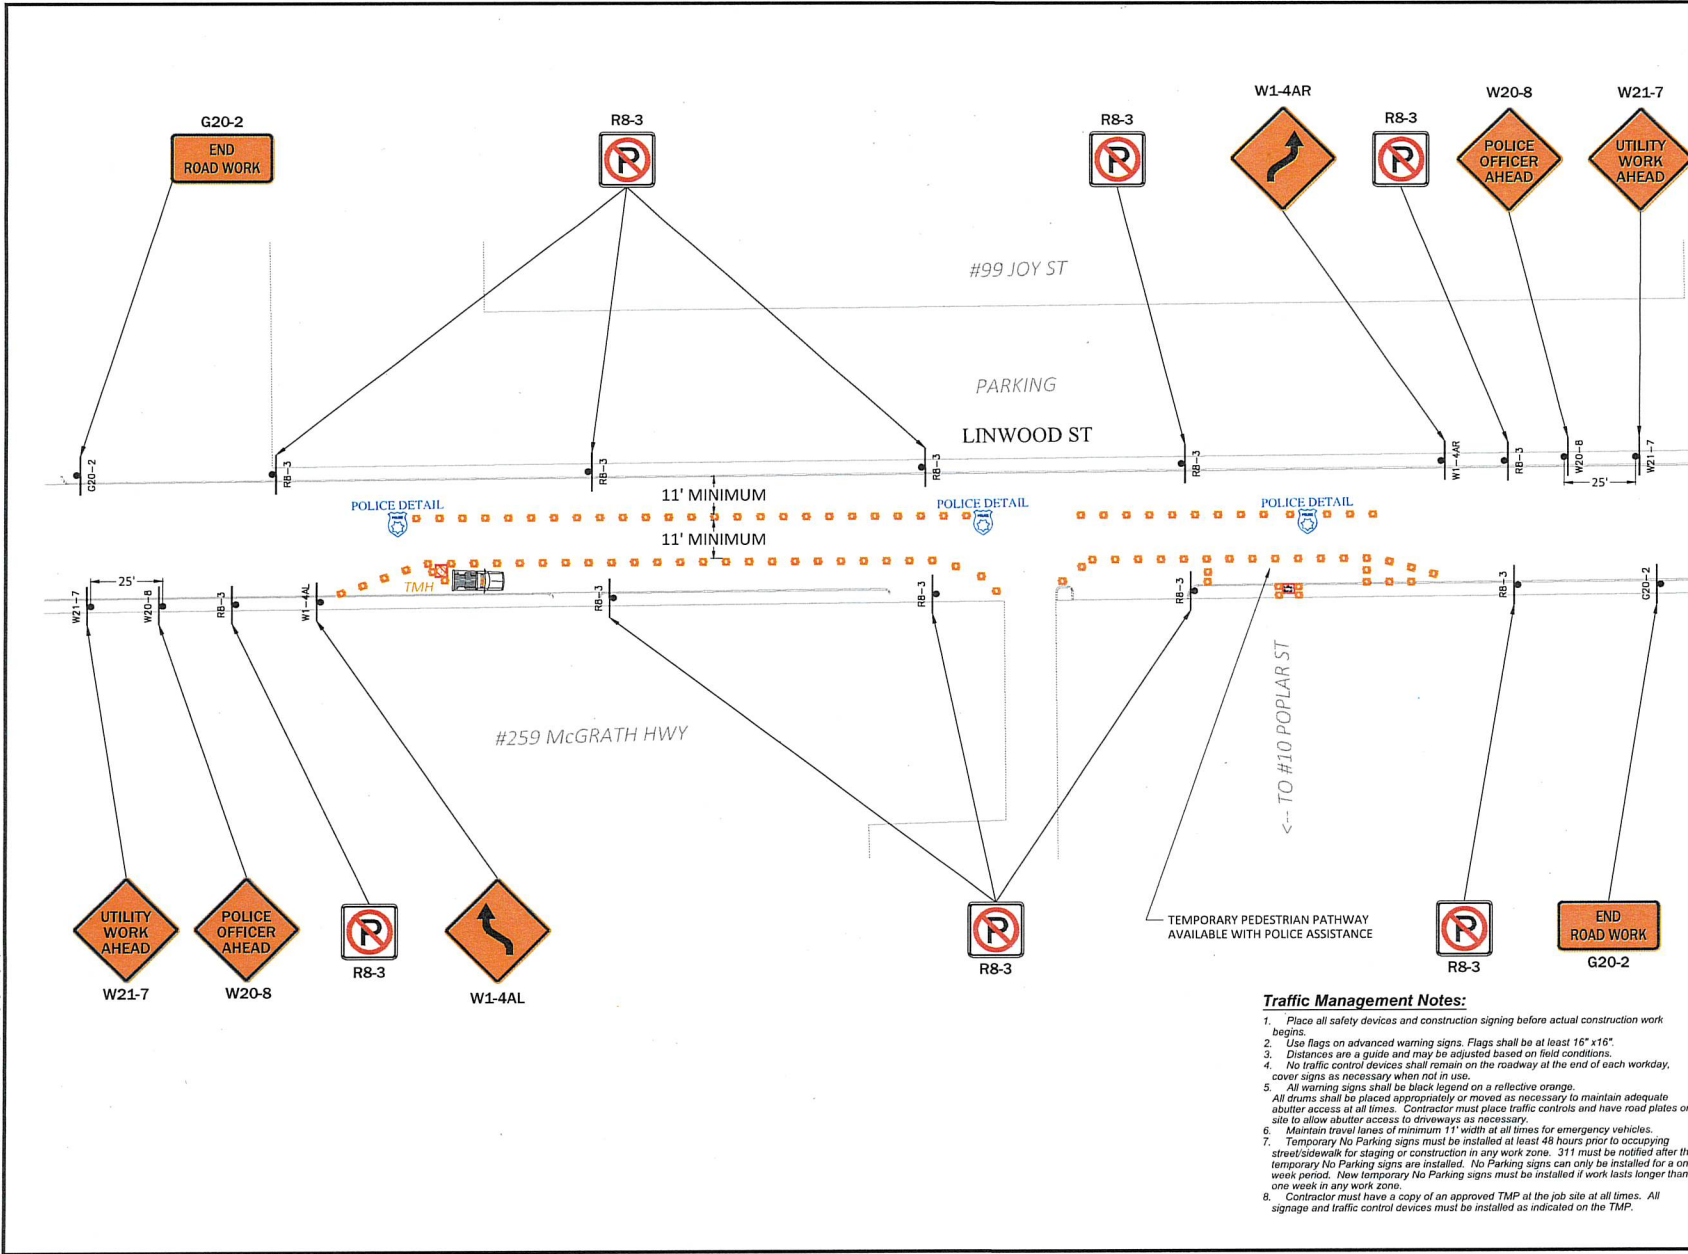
G20-2
END ROAD WORK

R8-3

R8-3

W1-4AR

R8-3

W20-8
POLICE OFFICER AHEAD

W21-7
UTILITY WORK AHEAD

#99 JOY ST

PARKING

LINWOOD ST

G20-2
R8-3
R8-3
R8-3
R8-3
W1-4AR
R8-3
W20-8
25'
W21-7

POLICE DETAIL
11' MINIMUM
POLICE DETAIL
POLICE DETAIL
11' MINIMUM

TMH

W21-7
25'
W20-8
R8-3
W1-4AL
R8-3
R8-3
R8-3
R8-3
G20-2

#259 McGRATH HWY

<-- TO #10 POPLAR ST

UTILITY WORK AHEAD
W21-7

POLICE OFFICER AHEAD
W20-8

R8-3

W1-4AL

R8-3

TEMPORARY PEDESTRIAN PATHWAY AVAILABLE WITH POLICE ASSISTANCE

R8-3

END ROAD WORK
G20-2

Traffic Management Notes:
1. Place all safety devices and construction signing before actual construction work begins.
2. Use flags on advanced warning signs. Flags shall be at least 16" x16".
3. Distances are a guide and may be adjusted based on field conditions.
4. No traffic control devices shall remain on the roadway at the end of each workday, cover signs as necessary when not in use.
5. All warning signs shall be black legend on a reflective orange. All drums shall be placed appropriately or moved as necessary to maintain adequate abutter access at all times. Contractor must place traffic controls and have road plates o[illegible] site to allow abutter access to driveways as necessary.
6. Maintain travel lanes of minimum 11' width at all times for emergency vehicles.
7. Temporary No Parking signs must be installed at least 48 hours prior to occupying street/sidewalk for staging or construction in any work zone. 311 must be notified after th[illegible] temporary No Parking signs are installed. No Parking signs can only be installed for a on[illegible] week period. New temporary No Parking signs must be installed if work lasts longer than one week in any work zone.
8. Contractor must have a copy of an approved TMP at the job site at all times. All signage and traffic control devices must be installed as indicated on the TMP.